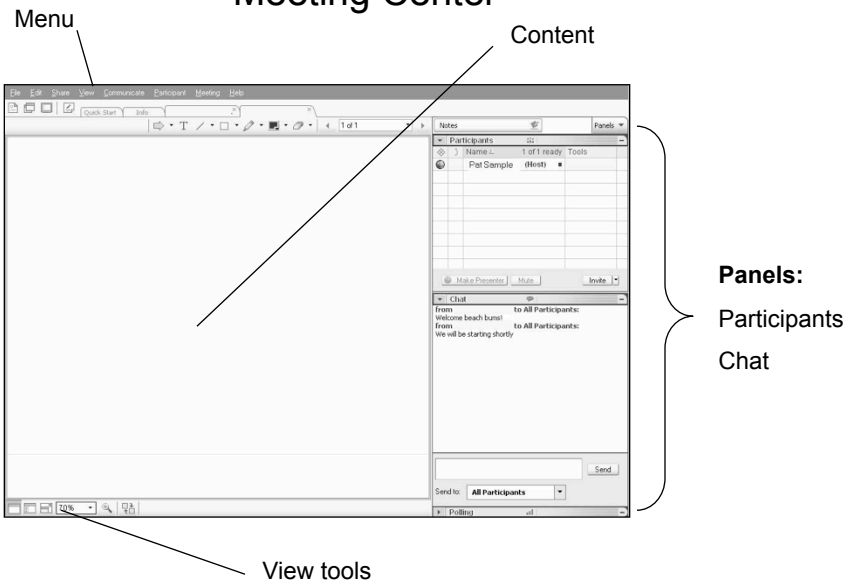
Meeting Center

Menu

Content

File Edit Share View Communicate Participant Meeting Help

Quick Start Info

1 of 1

Notes

Panels

Participants

Name 1 of 1 ready Tools

Pat Sample (Host)

Make Presenter Mute Invite

Chat

from to All Participants:
Welcome beach bums!
from to All Participants:
We will be starting shortly

Send

Send to: All Participants

Polling

70%

Panels:

Participants

Chat

View tools